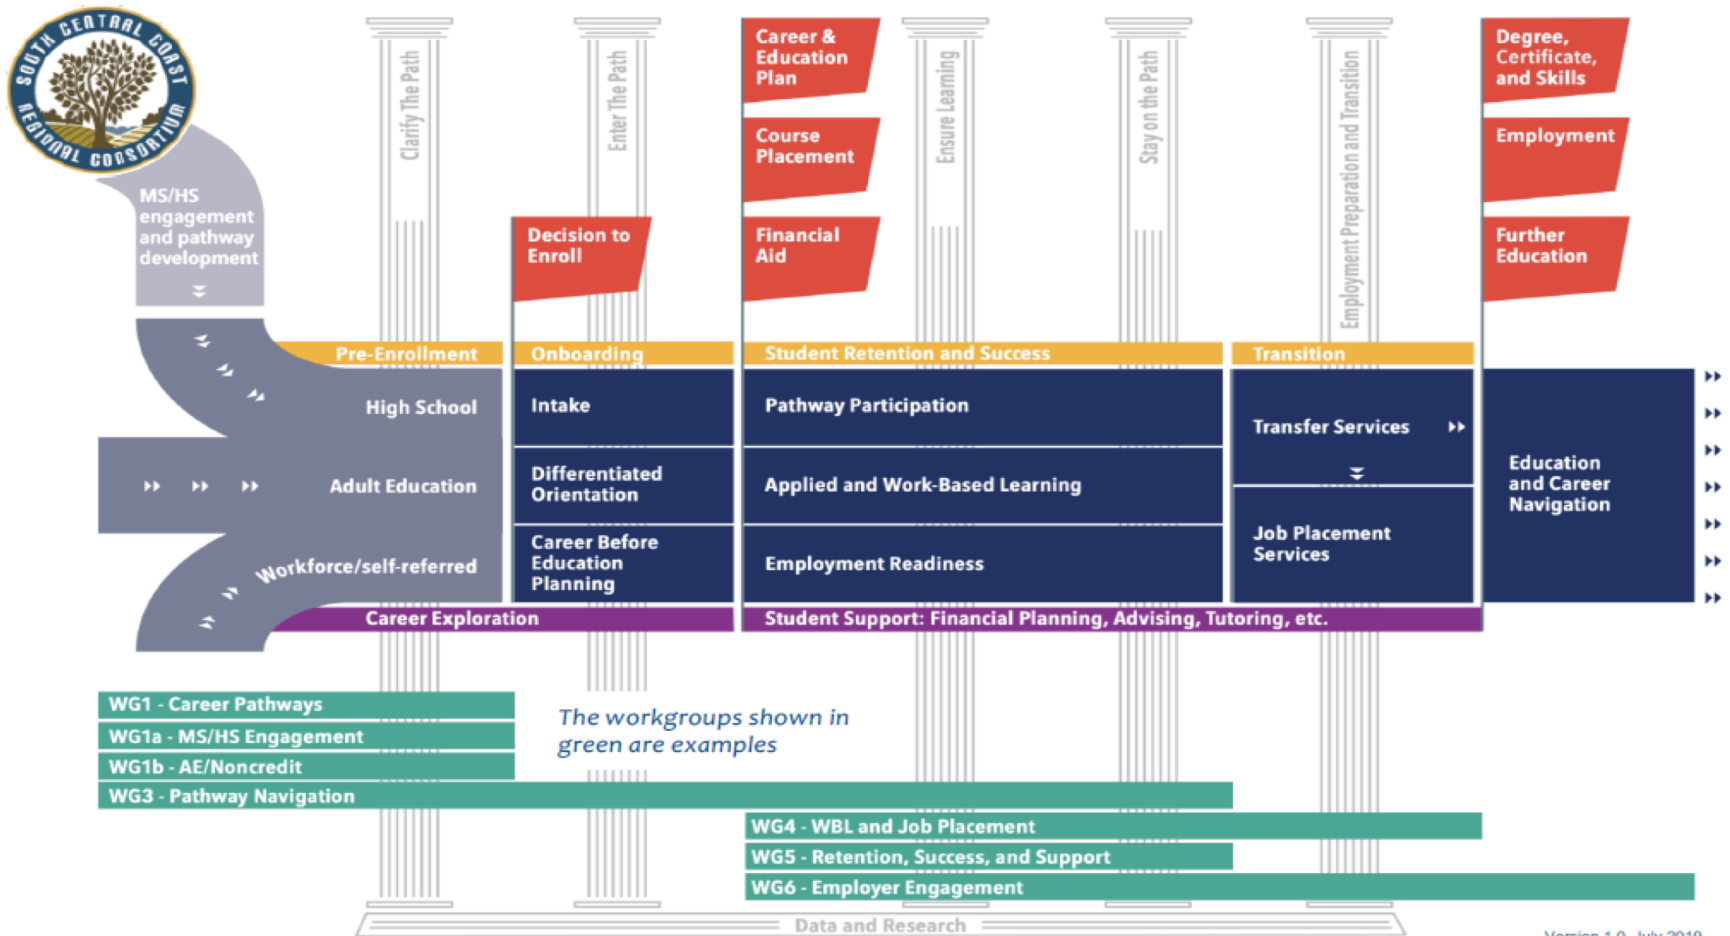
SOUTH CENTRAL COAST REGIONAL CONSORTIUM

Clarify The Path

Enter The Path

Ensure Learning

Stay on the Path

Employment Preparation and Transition

MS/HS engagement and pathway development

Decision to Enroll

Career & Education Plan

Course Placement

Financial Aid

Degree, Certificate, and Skills

Employment

Further Education

Pre-Enrollment

Onboarding

Student Retention and Success

Transition

High School

Adult Education

Workforce/self-referred

Intake

Differentiated Orientation

Career Before Education Planning

Pathway Participation

Applied and Work-Based Learning

Employment Readiness

Transfer Services

Job Placement Services

Education and Career Navigation

Career Exploration

Student Support: Financial Planning, Advising, Tutoring, etc.

WG1 - Career Pathways

WG1a - MS/HS Engagement

WG1b - AE/Noncredit

WG3 - Pathway Navigation

WG4 - WBL and Job Placement

WG5 - Retention, Success, and Support

WG6 - Employer Engagement

The workgroups shown in green are examples

Data and Research

Version 1.0 July 2019